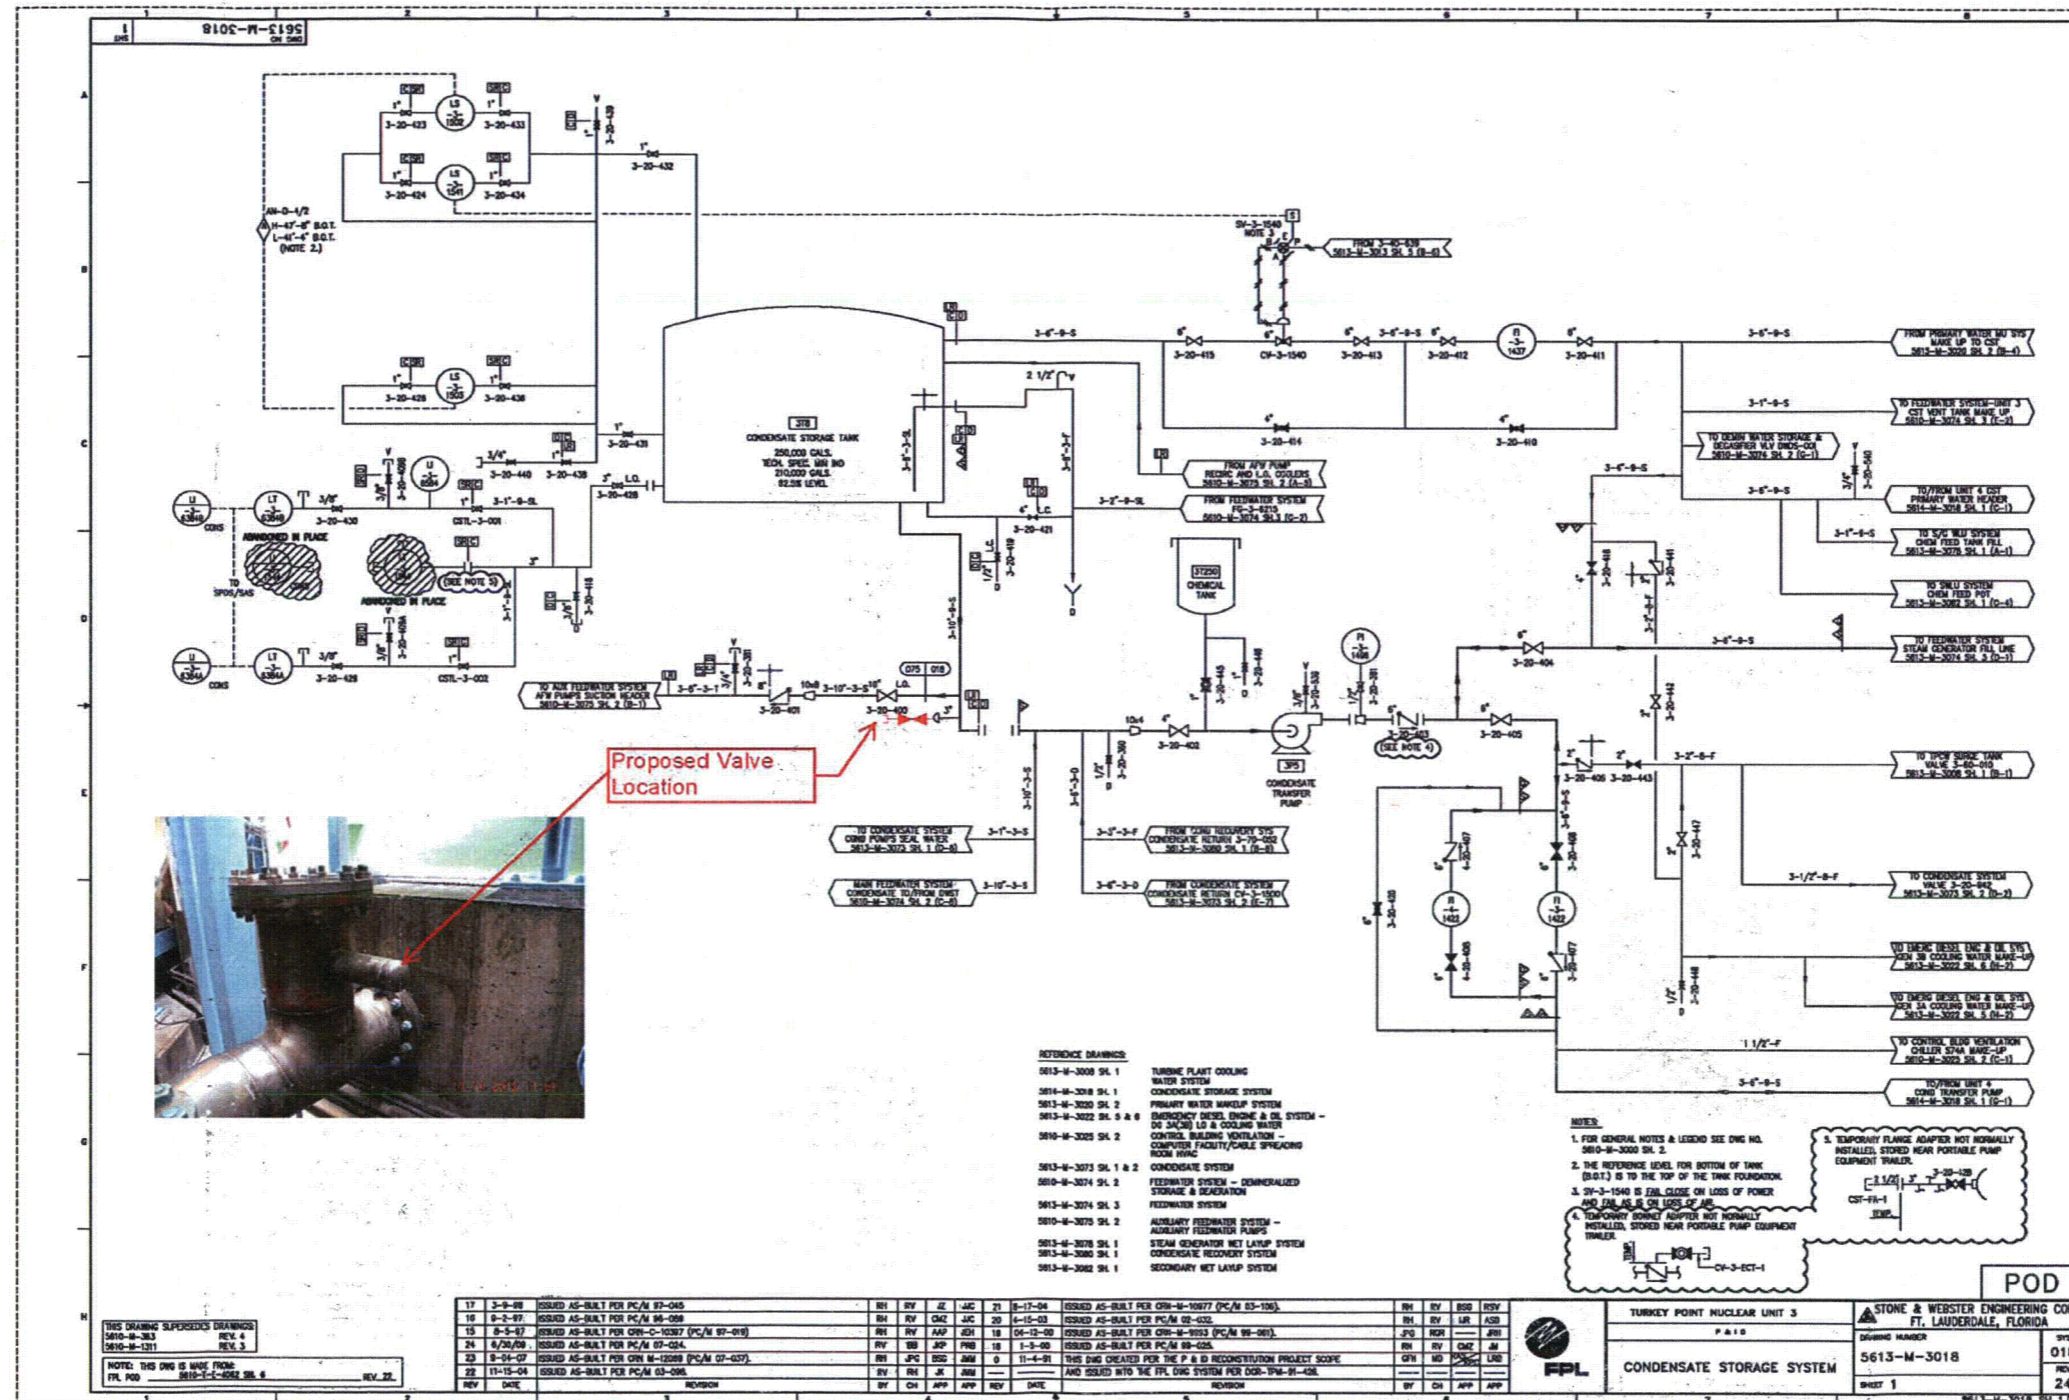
5613-M-3018

Proposed Valve Location

CONDENSATE STORAGE TANK
250,000 GALS.
TECH. SPEC. MIN 210,000 GALS.
82.5% LEVEL

CHEMICAL TANK

CONDENSATE TRANSFER PUMP

ABANDONED IN PLACE

ABANDONED IN PLACE

FROM PRIMARY WATER MU SYS MAKE UP TO CST 5613-M-3020 SH. 2 (B-4)

TO FEEDWATER SYSTEM-UNIT 3 CST VENT TANK MAKE UP 5610-M-3074 SH. 3 (C-3)

TO DEMIN WATER STORAGE & DEGASIFIER VLV DWDS-001 5610-M-3074 SH. 2 (C-1)

FROM AFW PUMP RECIRC AND L.O. COOLERS 5610-M-3075 SH. 2 (A-8)

FROM FEEDWATER SYSTEM FC-3-6215 5610-M-3074 SH.3 (C-3)

TO/FROM UNIT 4 CST PRIMARY WATER HEADER 5614-M-3018 SH. 1 (C-1)

TO S/G WLU SYSTEM CHEM FEED TANK FILL 5613-M-3078 SH. 1 (A-1)

TO SWLU SYSTEM CHEM FEED POT 5613-M-3082 SH. 1 (D-4)

TO FEEDWATER SYSTEM STEAM GENERATOR FILL LINE 5613-M-3074 SH. 3 (D-1)

TO AUX FEEDWATER SYSTEM AFW PUMPS SUCTION HEADER 5610-M-3075 SH. 2 (B-1)

TO SPDW SERGE TANK VALVE 3-60-010 5613-M-3008 SH. 1 (B-1)

TO CONDENSATE SYSTEM COND PUMPS SEAL WATER 5613-M-3073 SH. 1 (D-6)

FROM COND RECOVERY SYS CONDENSATE RETURN CV-3-1500 5613-M-3080 SH. 1 (B-8)

MAIN FEEDWATER SYSTEM CONDENSATE TO/FROM DWST 5610-M-3074 SH. 2 (C-6)

FROM CONDENSATE SYSTEM CONDENSATE RETURN 5613-M-3073 SH. 2 (C-7)

TO CONDENSATE SYSTEM VALVE 3-20-842 5613-M-3073 SH. 2 (D-3)

TO EMERG DIESEL ENG & OIL SYS GEN 3B COOLING WATER MAKE-UP 5613-M-3022 SH. 6 (H-2)

TO EMERG DIESEL ENG & OIL SYS GEN 3A COOLING WATER MAKE-UP 5613-M-3022 SH. 5 (H-2)

TO CONTROL BLDG VENTILATION CHILLER S74A MAKE-UP 5610-M-3025 SH. 2 (C-1)

TO/FROM UNIT 4 COND TRANSFER PUMP 5614-M-3018 SH. 1 (C-1)

REFERENCE DRAWINGS:
5613-M-3008 SH. 1 TURBINE PLANT COOLING WATER SYSTEM
5614-M-3018 SH. 1 CONDENSATE STORAGE SYSTEM
5613-M-3020 SH. 2 PRIMARY WATER MAKEUP SYSTEM
5613-M-3022 SH. 5 & 6 EMERGENCY DIESEL ENGINE & OIL SYSTEM – DG 3A(3B) LO & COOLING WATER
5610-M-3025 SH. 2 CONTROL BUILDING VENTILATION – COMPUTER FACILITY/CABLE SPREADING ROOM HVAC
5613-M-3073 SH. 1 & 2 CONDENSATE SYSTEM
5610-M-3074 SH. 2 FEEDWATER SYSTEM – DEMINERALIZED STORAGE & DEAERATION
5613-M-3074 SH. 3 FEEDWATER SYSTEM
5610-M-3075 SH. 2 AUXILIARY FEEDWATER SYSTEM – AUXILIARY FEEDWATER PUMPS
5613-M-3078 SH. 1 STEAM GENERATOR WET LAYUP SYSTEM
5613-M-3080 SH. 1 CONDENSATE RECOVERY SYSTEM
5613-M-3082 SH. 1 SECONDARY WET LAYUP SYSTEM

NOTES:
1. FOR GENERAL NOTES & LEGEND SEE DWG NO. 5610-M-3000 SH. 2.
2. THE REFERENCE LEVEL FOR BOTTOM OF TANK (B.O.T.) IS TO THE TOP OF THE TANK FOUNDATION.
3. SV-3-1540 IS FAIL CLOSE ON LOSS OF POWER AND FAIL AS IS ON LOSS OF AIR.
4. TEMPORARY BONNET ADAPTER NOT NORMALLY INSTALLED, STORED NEAR PORTABLE PUMP EQUIPMENT TRAILER.
5. TEMPORARY FLANGE ADAPTER NOT NORMALLY INSTALLED, STORED NEAR PORTABLE PUMP EQUIPMENT TRAILER.

POD

THIS DRAWING SUPERSEDES DRAWINGS: 5610-M-363 REV. 4; 5610-M-1311 REV. 3
NOTE: THIS DWG IS MADE FROM: FPL POD 5610-T-C-4062 SH. 6 REV. 22

| REV | DATE | REVISION | BY | CH | APP | APP |
|---|---|---|---|---|---|---|
| 17 | 3-9-98 | ISSUED AS-BUILT PER PC/M 97-045 | RH | RV | JZ | JJC |
| 16 | 9-2-97 | ISSUED AS-BUILT PER PC/M 96-068 | RH | RV | CMZ | JJC |
| 15 | 8-5-97 | ISSUED AS-BUILT PER CRN-C-10397 (PC/M 97-018) | RH | RV | AAP | JDI |
| 24 | 6/30/08 | ISSUED AS-BUILT PER PC/M 07-024. | RV | TB | JKP | PRB |
| 23 | 9-04-07 | ISSUED AS-BUILT PER CRN M-12089 (PC/M 07-037). | RH | JPG | BSG | JMM |
| 22 | 11-15-04 | ISSUED AS-BUILT PER PC/M 03-096. | RV | RH | JK | JMM |

| REV | DATE | REVISION | BY | CH | APP | APP |
|---|---|---|---|---|---|---|
| 21 | 8-17-04 | ISSUED AS-BUILT PER CRN-M-10977 (PC/M 03-106). | RH | RV | BSG | RSV |
| 20 | 4-15-03 | ISSUED AS-BUILT PER PC/M 02-032. | RH | RV | LJR | ASB |
| 18 | 04-12-00 | ISSUED AS-BUILT PER CRN-M-9553 (PC/M 99-061). | JPG | RCH | — | JRH |
| 18 | 1-5-00 | ISSUED AS-BUILT PER PC/M 99-025. | RH | RV | CMZ | JM |
| 0 | 11-4-91 | THIS DWG CREATED PER THE P & ID RECONSTITUTION PROJECT SCOPE AND ISSUED INTO THE FPL DWG SYSTEM PER DCR-TPM-91-426. | GFN | MD | | LRB |

FPL
TURKEY POINT NUCLEAR UNIT 3
P & I D
CONDENSATE STORAGE SYSTEM
STONE & WEBSTER ENGINEERING CO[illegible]
FT. LAUDERDALE, FLORIDA
DRAWING NUMBER 5613-M-3018
SHEET 1